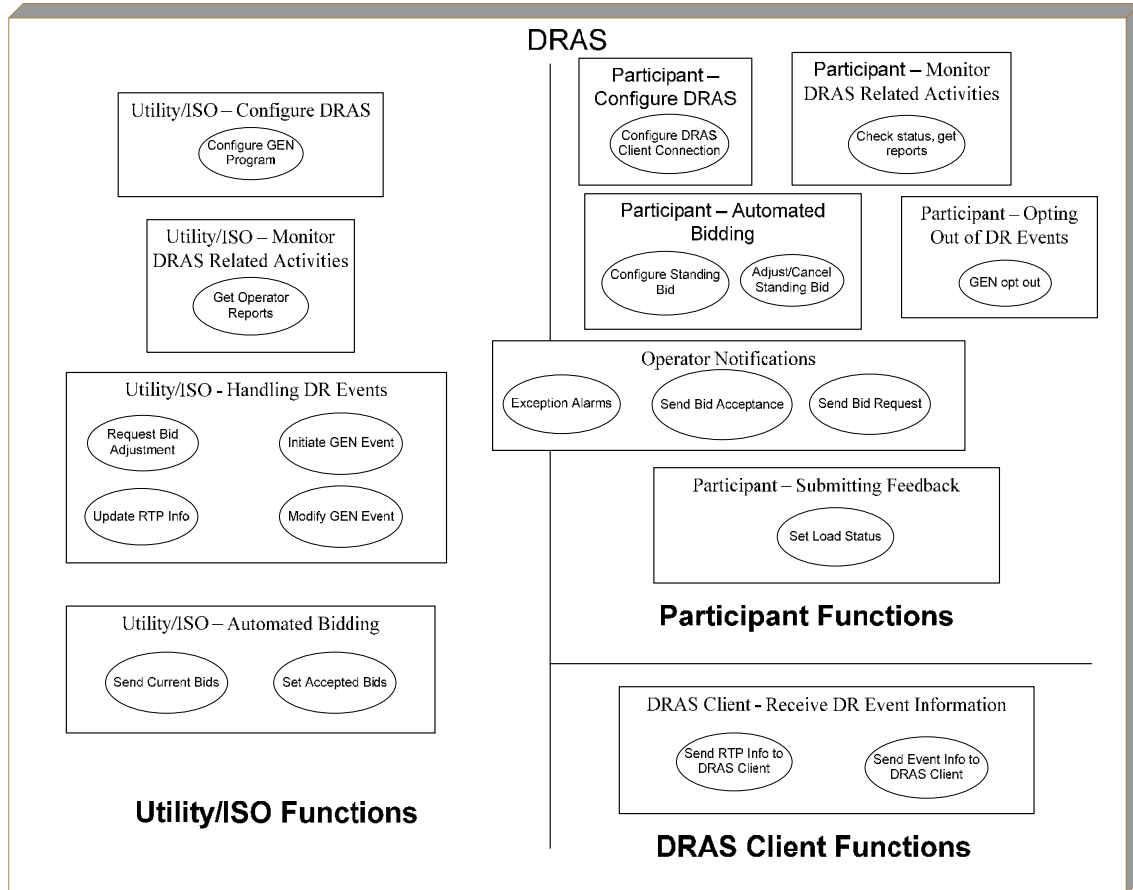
DRAS

Utility/ISO – Configure DRAS

Configure GEN Program

Utility/ISO – Monitor DRAS Related Activities

Get Operator Reports

Utility/ISO - Handling DR Events

Request Bid Adjustment

Initiate GEN Event

Update RTP Info

Modify GEN Event

Utility/ISO – Automated Bidding

Send Current Bids

Set Accepted Bids

Utility/ISO Functions

Participant – Configure DRAS

Configure DRAS Client Connection

Participant – Monitor DRAS Related Activities

Check status, get reports

Participant – Automated Bidding

Configure Standing Bid

Adjust/Cancel Standing Bid

Participant – Opting Out of DR Events

GEN opt out

Operator Notifications

Exception Alarms

Send Bid Acceptance

Send Bid Request

Participant – Submitting Feedback

Set Load Status

Participant Functions

DRAS Client - Receive DR Event Information

Send RTP Info to DRAS Client

Send Event Info to DRAS Client

DRAS Client Functions